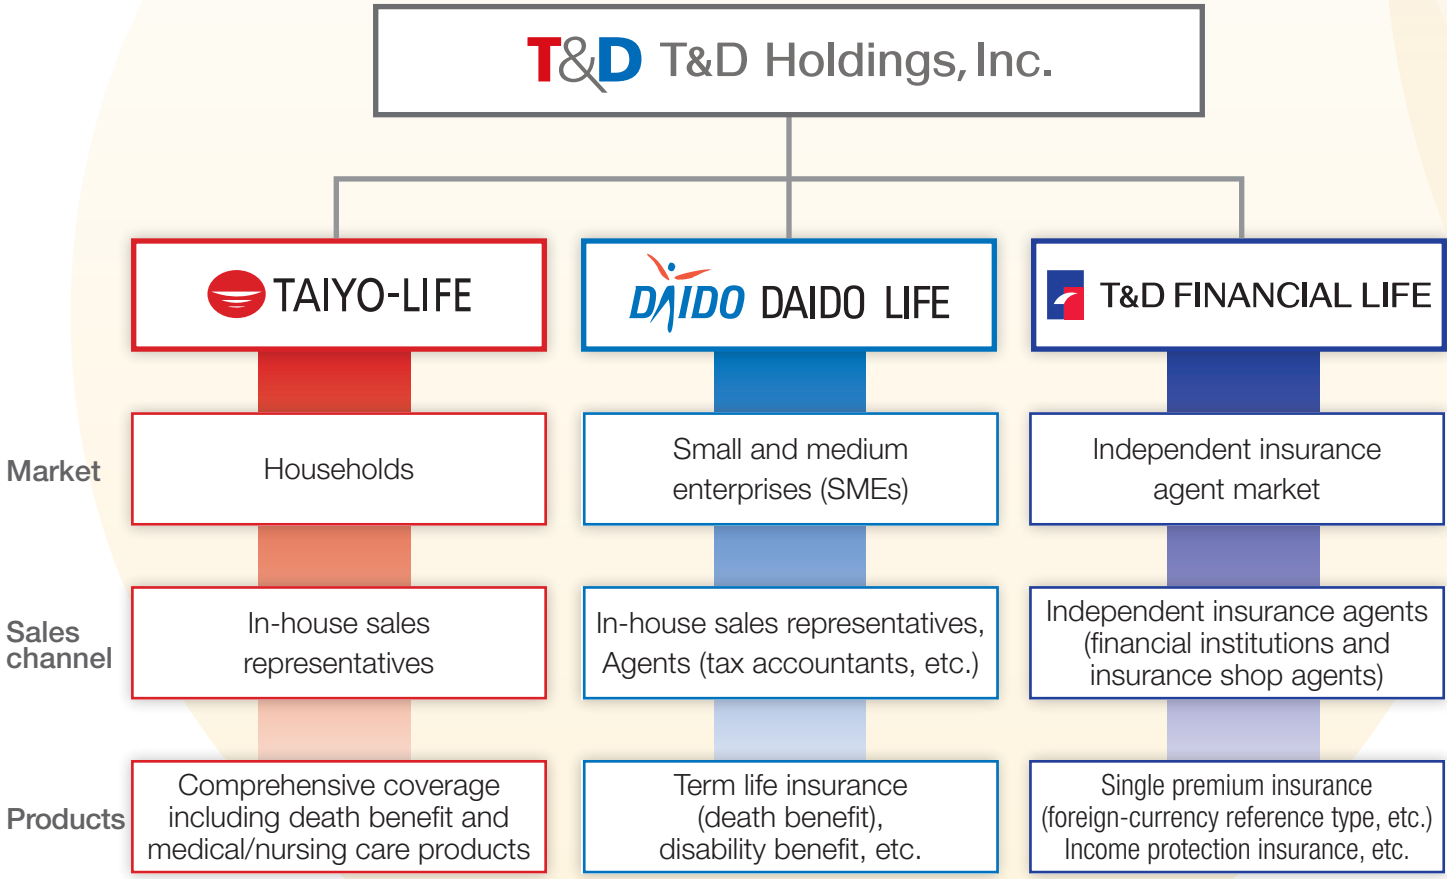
T&D T&D Holdings, Inc.

TAIYO-LIFE

DAIDO DAIDO LIFE

T&D FINANCIAL LIFE

Market

Households

Small and medium enterprises (SMEs)

Independent insurance agent market

Sales channel

In-house sales representatives

In-house sales representatives, Agents (tax accountants, etc.)

Independent insurance agents (financial institutions and insurance shop agents)

Products

Comprehensive coverage including death benefit and medical/nursing care products

Term life insurance (death benefit), disability benefit, etc.

Single premium insurance (foreign-currency reference type, etc.) Income protection insurance, etc.